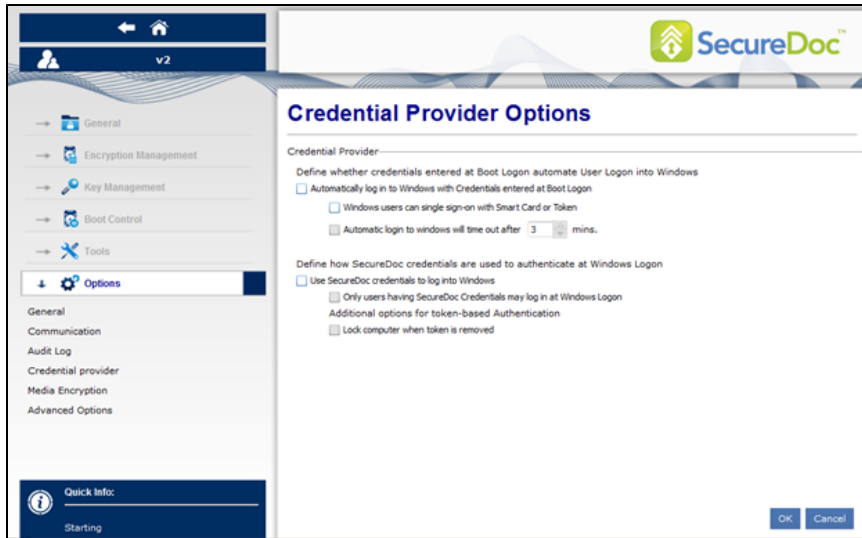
v2

General
Encryption Management
Key Management
Boot Control
Tools
Options

General
Communication
Audit Log
Credential provider
Media Encryption
Advanced Options

Quick Info:
Starting

SecureDoc™

Credential Provider Options

Credential Provider

Define whether credentials entered at Boot Logon automate User Logon into Windows

Automatically log in to Windows with Credentials entered at Boot Logon

Windows users can single sign-on with Smart Card or Token

Automatic login to windows will time out after 3 mins.

Define how SecureDoc credentials are used to authenticate at Windows Logon

Use SecureDoc credentials to log into Windows

Only users having SecureDoc Credentials may log in at Windows Logon

Additional options for token-based Authentication

Lock computer when token is removed

OK Cancel